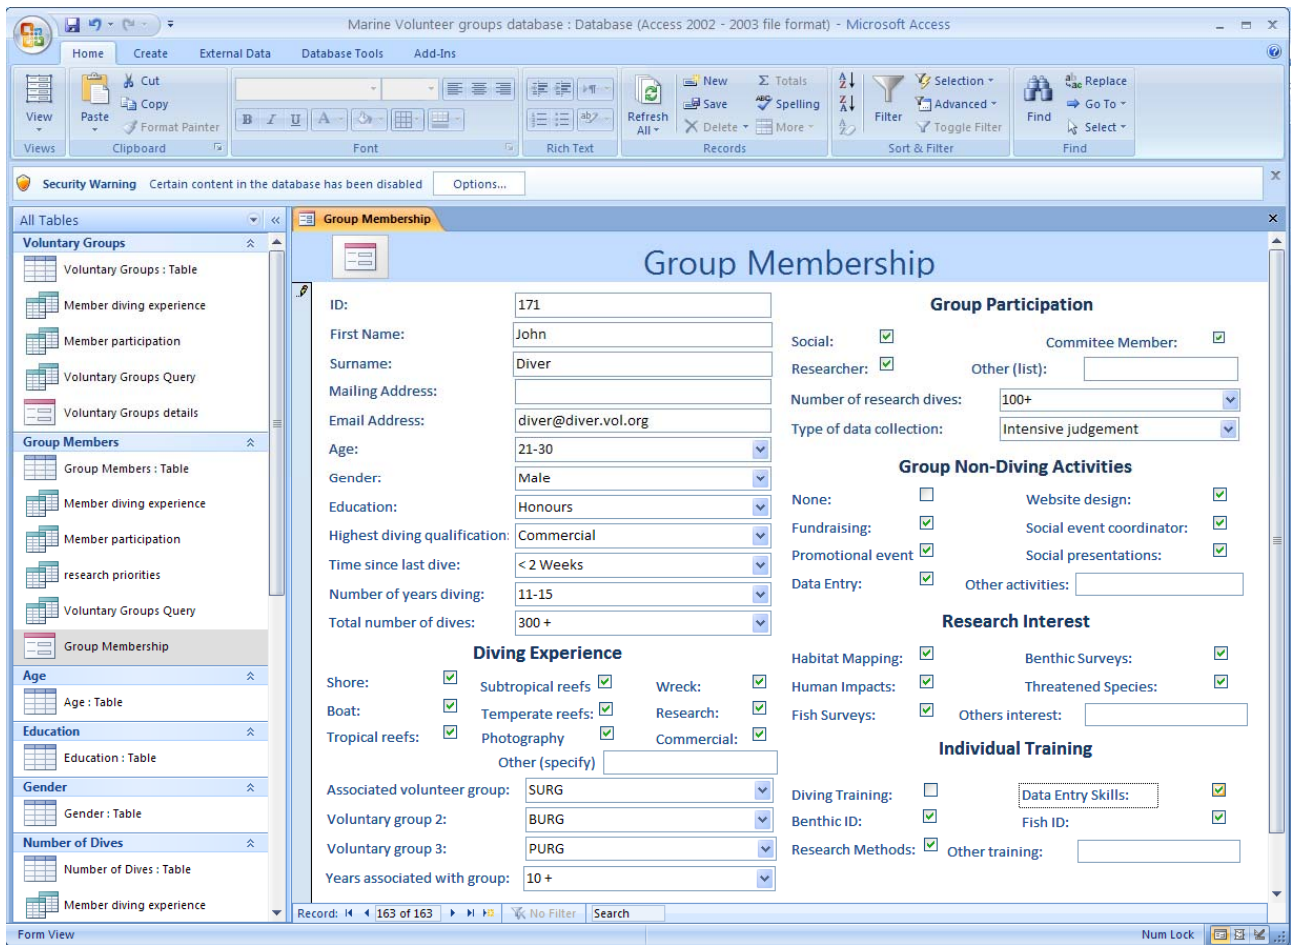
Marine Volunteer groups database : Database (Access 2002 - 2003 file format) - Microsoft Access

Home Create External Data Database Tools Add-Ins

View
Views
Paste
Cut
Copy
Format Painter
Clipboard
Font
Rich Text
Refresh All
New
Save
Delete
Totals
Spelling
More
Records
Filter
Selection
Advanced
Toggle Filter
Sort & Filter
Find
Replace
Go To
Select
Find

Security Warning Certain content in the database has been disabled Options...

All Tables
Voluntary Groups
Voluntary Groups : Table
Member diving experience
Member participation
Voluntary Groups Query
Voluntary Groups details
Group Members
Group Members : Table
Member diving experience
Member participation
research priorities
Voluntary Groups Query
Group Membership
Age
Age : Table
Education
Education : Table
Gender
Gender : Table
Number of Dives
Number of Dives : Table
Member diving experience

Group Membership

Group Membership

ID: 171
First Name: John
Surname: Diver
Mailing Address:
Email Address: diver@diver.vol.org
Age: 21-30
Gender: Male
Education: Honours
Highest diving qualification: Commercial
Time since last dive: < 2 Weeks
Number of years diving: 11-15
Total number of dives: 300 +

Diving Experience
Shore:
Subtropical reefs
Wreck:
Boat:
Temperate reefs:
Research:
Tropical reefs:
Photography
Commercial:
Other (specify)

Associated volunteer group: SURG
Voluntary group 2: BURG
Voluntary group 3: PURG
Years associated with group: 10 +

Group Participation
Social:
Commitee Member:
Researcher:
Other (list):
Number of research dives: 100+
Type of data collection: Intensive judgement

Group Non-Diving Activities
None:
Website design:
Fundraising:
Social event coordinator:
Promotional event
Social presentations:
Data Entry:
Other activities:

Research Interest
Habitat Mapping:
Benthic Surveys:
Human Impacts:
Threatened Species:
Fish Surveys:
Others interest:

Individual Training
Diving Training:
Data Entry Skills:
Benthic ID:
Fish ID:
Research Methods:
Other training:

Record: 163 of 163 No Filter Search

Form View
Num Lock